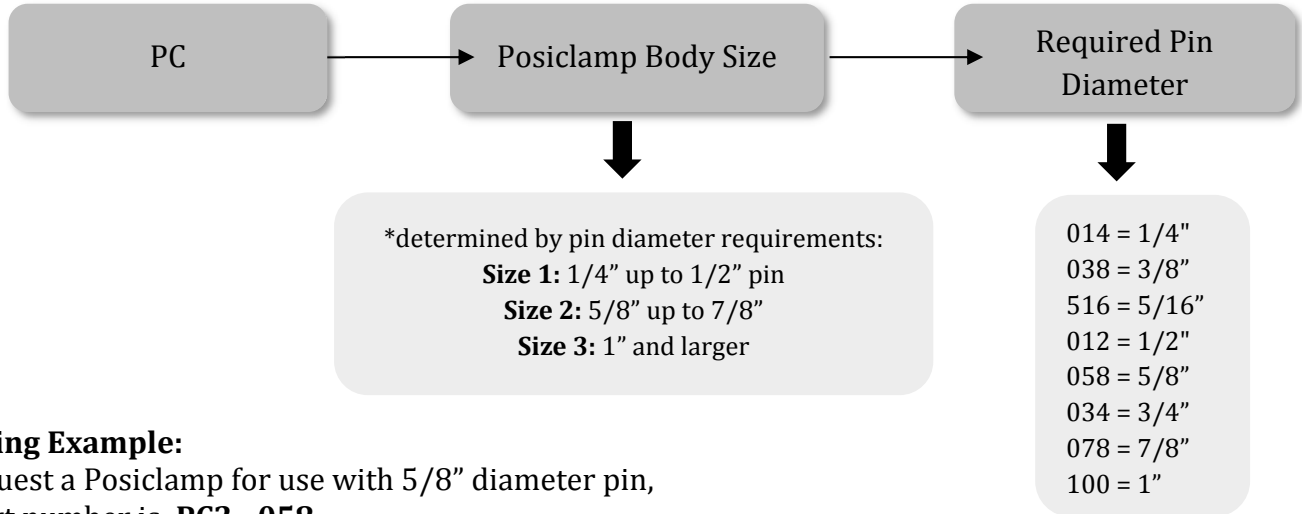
PC

Posiclamp Body Size

Required Pin Diameter

*determined by pin diameter requirements:
**Size 1:** 1/4" up to 1/2" pin
**Size 2:** 5/8" up to 7/8"
**Size 3:** 1" and larger

014 = 1/4"
038 = 3/8"
516 = 5/16"
012 = 1/2"
058 = 5/8"
034 = 3/4"
078 = 7/8"
100 = 1"

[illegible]ing Example:
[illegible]uest a Posiclamp for use with 5/8" diameter pin,
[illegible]t number is PC2 - 058